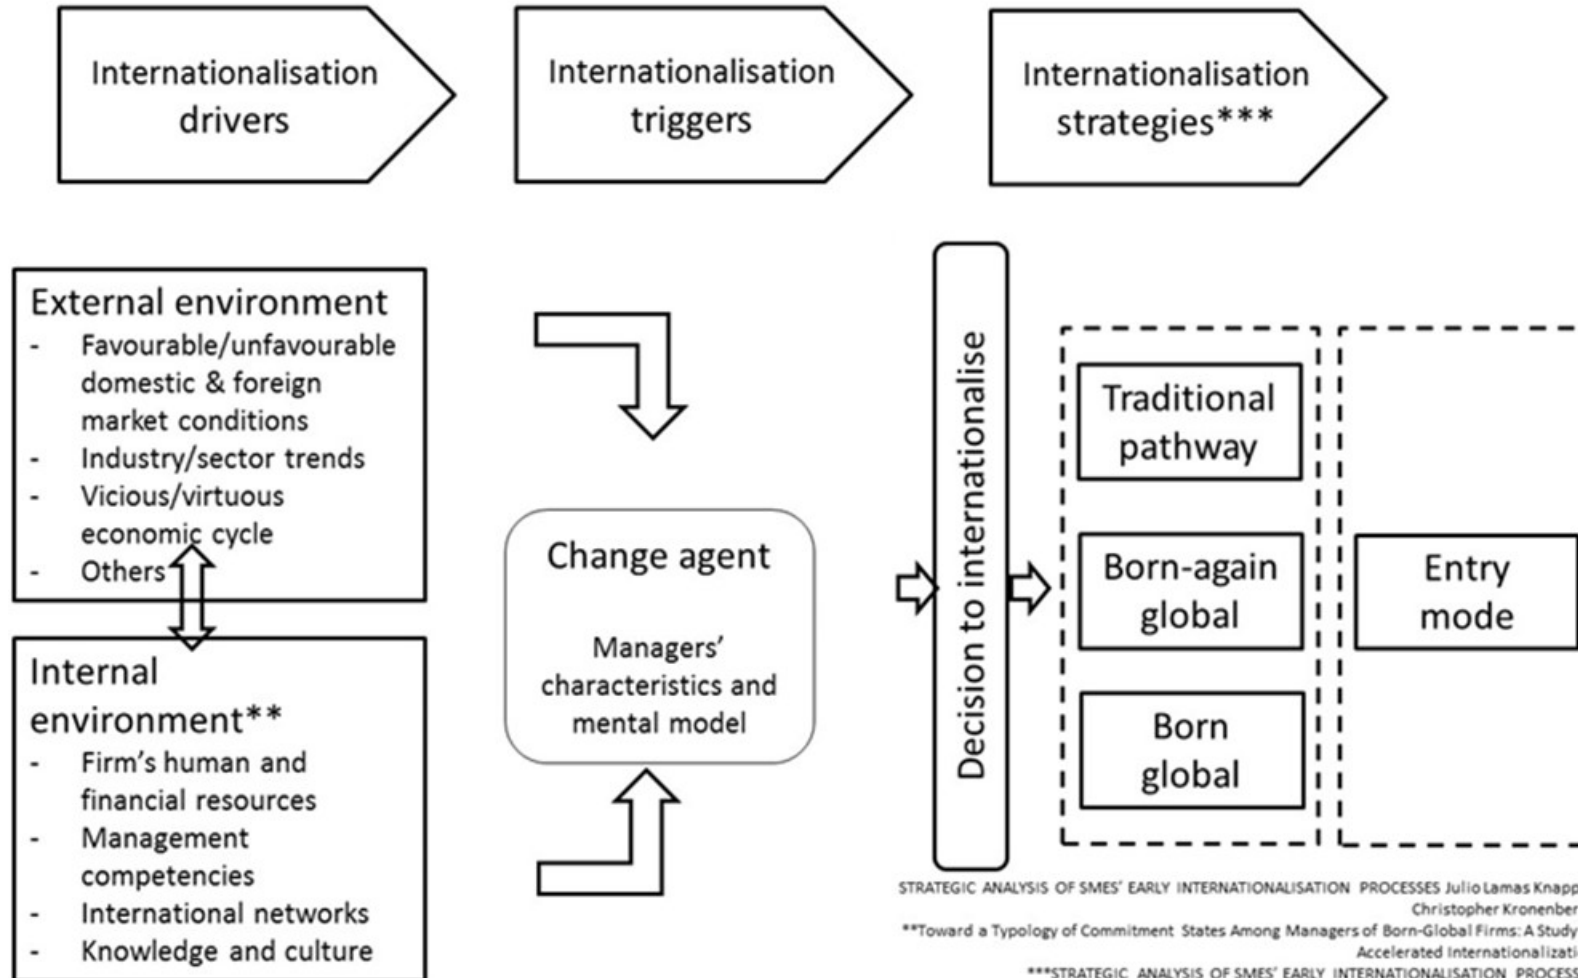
Internationalisation drivers

Internationalisation triggers

Internationalisation strategies***

External environment
- Favourable/unfavourable domestic & foreign market conditions
- Industry/sector trends
- Vicious/virtuous economic cycle
- Others

Internal environment**
- Firm's human and financial resources
- Management competencies
- International networks
- Knowledge and culture

Change agent

Managers' characteristics and mental model

Decision to internationalise

Traditional pathway

Born-again global

Born global

Entry mode

STRATEGIC ANALYSIS OF SMES' EARLY INTERNATIONALISATION PROCESSES Julio Lamas Knapp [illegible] Christopher Kronenber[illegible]
**Toward a Typology of Commitment States Among Managers of Born-Global Firms: A Study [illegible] Accelerated Internationalizati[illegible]
***STRATEGIC ANALYSIS OF SMES' EARLY INTERNATIONALISATION PROCESS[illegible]